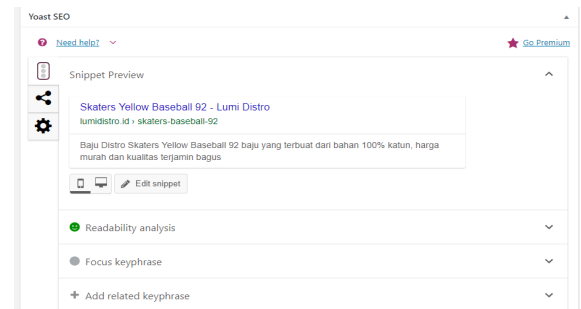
Yoast SEO

Need help?

Go Premium

Snippet Preview

Skaters Yellow Baseball 92 - Lumi Distro

lumidistro.id › skaters-baseball-92

Baju Distro Skaters Yellow Baseball 92 baju yang terbuat dari bahan 100% katun, harga murah dan kualitas terjamin bagus

Edit snippet

Readability analysis

Focus keyphrase

Add related keyphrase